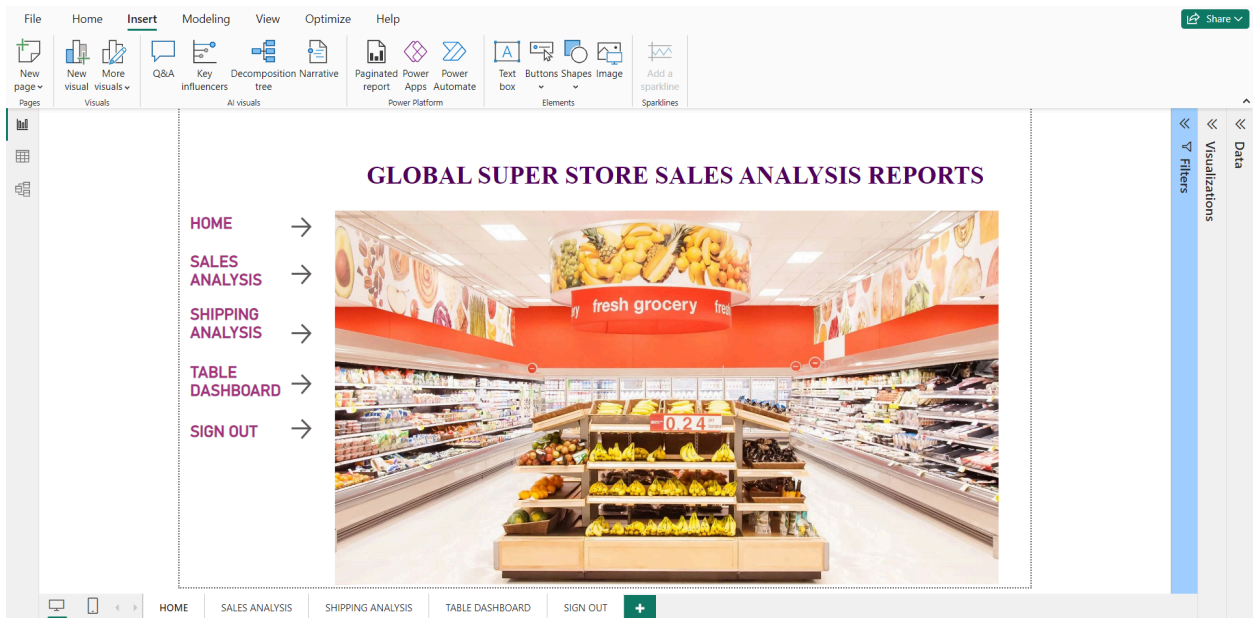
File Home Insert Modeling View Optimize Help

Share

New page Pages
New visual More visuals Visuals
Q&A Key influencers Decomposition tree Narrative AI visuals
Paginated report Power Apps Power Automate Power Platform
Text box Buttons Shapes Image Elements
Add a sparkline Sparklines

Filters
Visualizations
Data

GLOBAL SUPER STORE SALES ANALYSIS REPORTS

HOME →

SALES ANALYSIS →

SHIPPING ANALYSIS →

TABLE DASHBOARD →

SIGN OUT →

fresh grocery fresh

0.24

HOME | SALES ANALYSIS | SHIPPING ANALYSIS | TABLE DASHBOARD | SIGN OUT | +